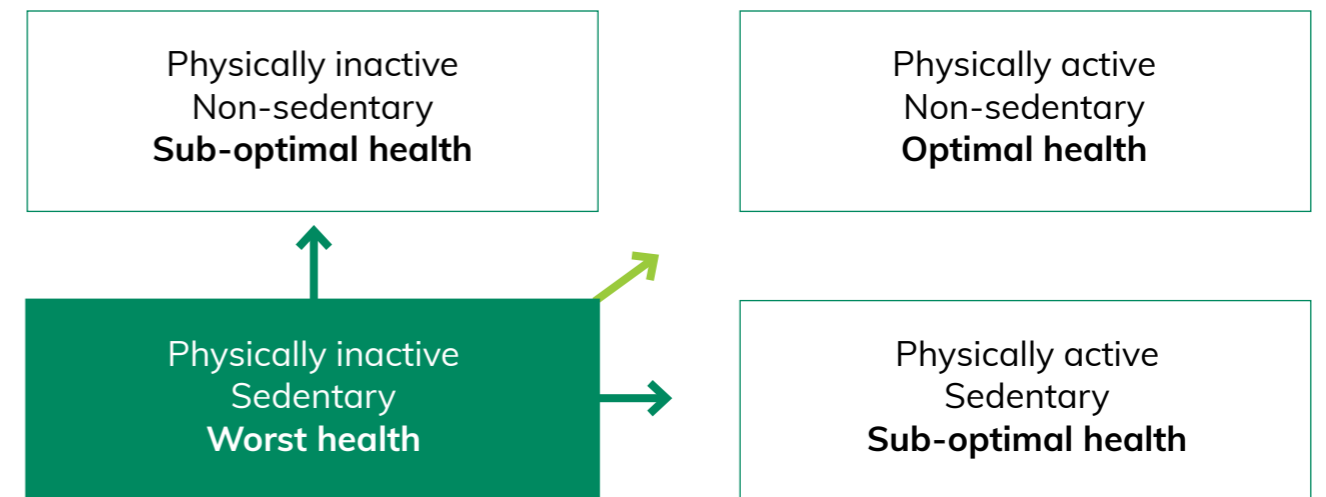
Physically inactive
Non-sedentary
**Sub-optimal health**

Physically active
Non-sedentary
**Optimal health**

Physically inactive
Sedentary
**Worst health**

Physically active
Sedentary
**Sub-optimal health**